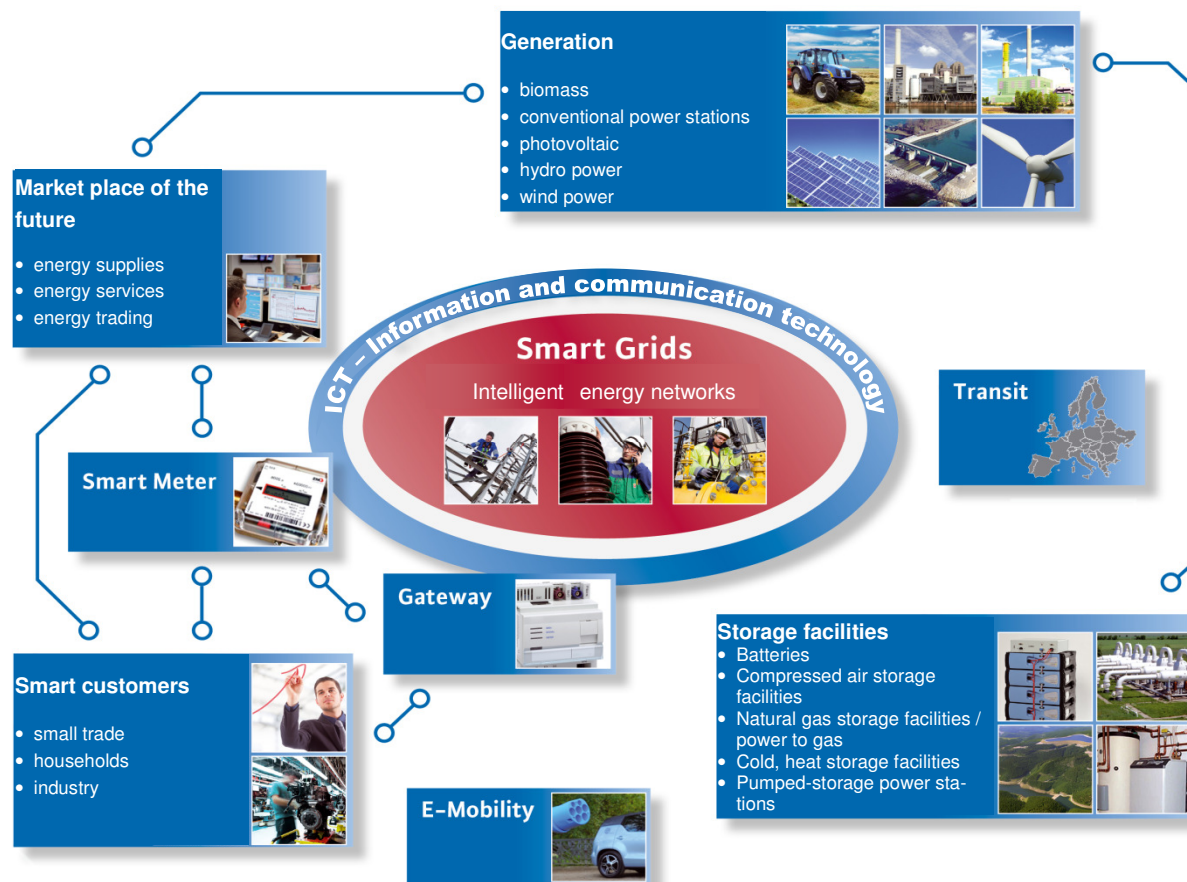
Generation

- biomass
- conventional power stations
- photovoltaic
- hydro power
- wind power

Market place of the future

- energy supplies
- energy services
- energy trading

ICT – Information and communication technology

Smart Grids

Intelligent energy networks

Transit

Smart Meter

Gateway

Smart customers

- small trade
- households
- industry

Storage facilities

- Batteries
- Compressed air storage facilities
- Natural gas storage facilities / power to gas
- Cold, heat storage facilities
- Pumped-storage power stations

E-Mobility